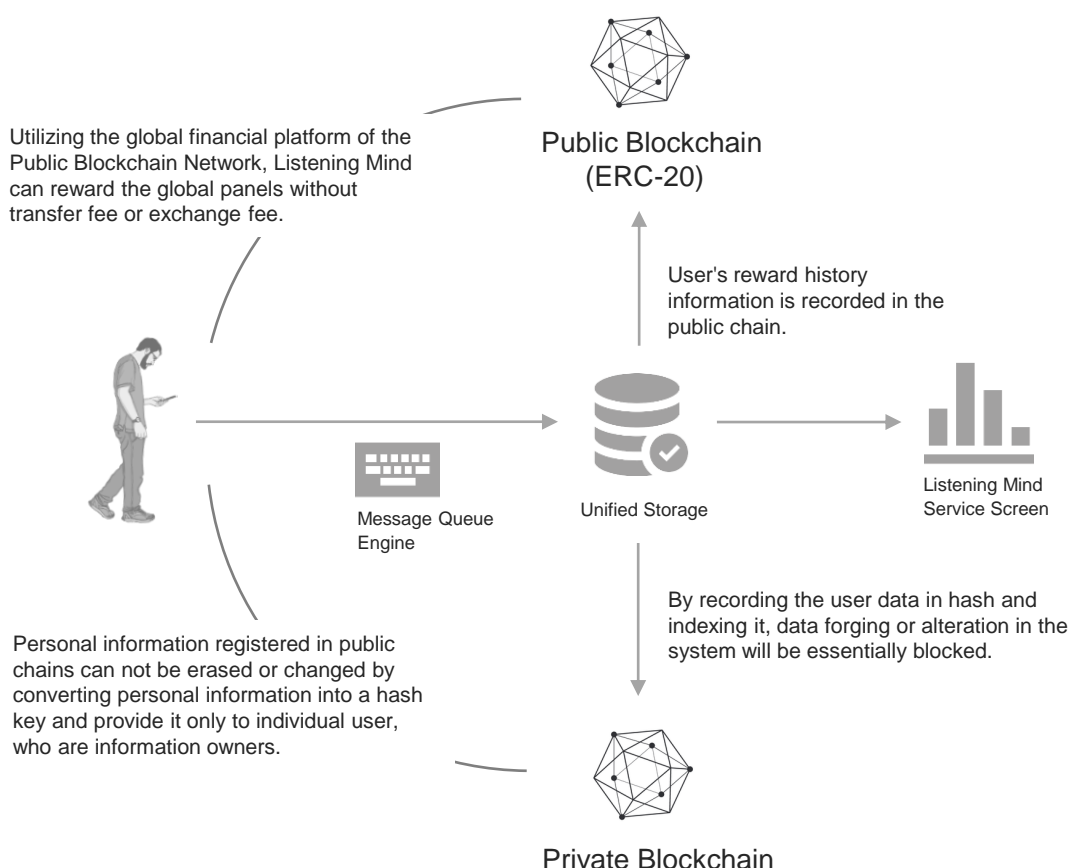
Public Blockchain (ERC-20)

Utilizing the global financial platform of the Public Blockchain Network, Listening Mind can reward the global panels without transfer fee or exchange fee.

User's reward history information is recorded in the public chain.

Message Queue Engine

Unified Storage

Listening Mind Service Screen

By recording the user data in hash and indexing it, data forging or alteration in the system will be essentially blocked.

Personal information registered in public chains can not be erased or changed by converting personal information into a hash key and provide it only to individual user, who are information owners.

Private Blockchain